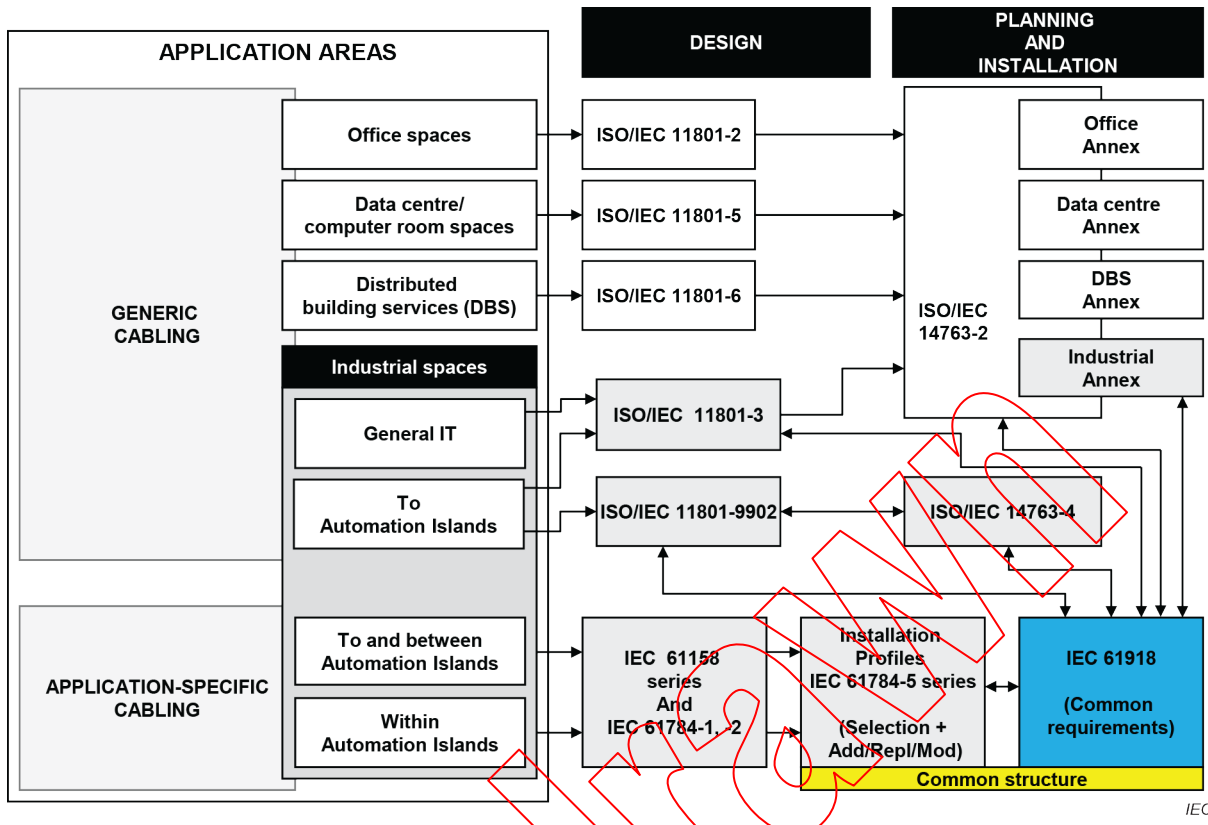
APPLICATION AREAS

DESIGN

PLANNING AND INSTALLATION

GENERIC CABLING

Office spaces

Data centre/ computer room spaces

Distributed building services (DBS)

Industrial spaces

General IT

To Automation Islands

To and between Automation Islands

Within Automation Islands

APPLICATION-SPECIFIC CABLING

ISO/IEC 11801-2

ISO/IEC 11801-5

ISO/IEC 11801-6

ISO/IEC 11801-3

ISO/IEC 11801-9902

IEC 61158 series And IEC 61784-1, -2

ISO/IEC 14763-2

Office Annex

Data centre Annex

DBS Annex

Industrial Annex

ISO/IEC 14763-4

Installation Profiles IEC 61784-5 series (Selection + Add/Repl/Mod)

IEC 61918 (Common requirements)

Common structure

IEC